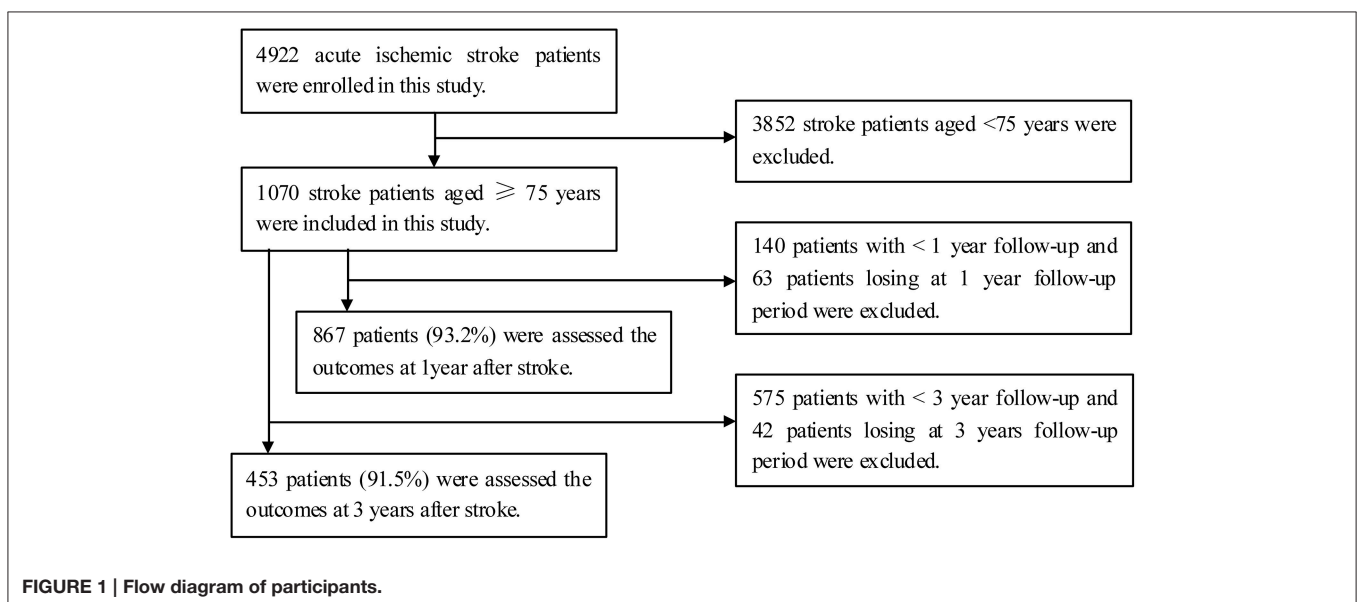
4922 acute ischemic stroke patients were enrolled in this study.

3852 stroke patients aged <75 years were excluded.

1070 stroke patients aged $\geqslant$ 75 years were included in this study.

140 patients with < 1 year follow-up and 63 patients losing at 1 year follow-up period were excluded.

867 patients (93.2%) were assessed the outcomes at 1year after stroke.

575 patients with < 3 year follow-up and 42 patients losing at 3 years follow-up period were excluded.

453 patients (91.5%) were assessed the outcomes at 3 years after stroke.

FIGURE 1 | Flow diagram of participants.